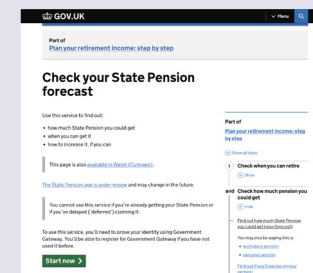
GOV.UK

Menu

Part of
Plan your retirement income: step by step

Check your State Pension forecast

Use this service to find out:

• how much State Pension you could get
• when you can get it
• how to increase it, if you can

This page is also available in Welsh (Cymraeg).

The State Pension age is under review and may change in the future.

You cannot use this service if you're already getting your State Pension or if you've delayed ('deferred') claiming it.

To use this service, you'll need to prove your identity using Government Gateway. You'll be able to register for Government Gateway if you have not used it before.

Start now

Part of
Plan your retirement income: step by step

Show all steps

1 Check when you can retire
Show

and Check how much pension you could get
Hide

Find out how much State Pension you could get (your forecast)

You may also be paying into a
• workplace pension
• personal pension

Find out if you'll pay tax on your pension